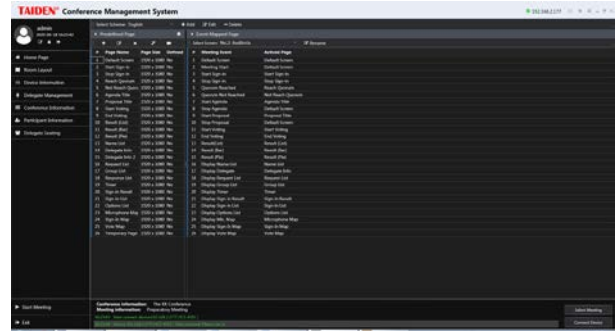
TAIDEN Conference Management System

admin

Home Page
Room Layout
Device Information
Delegate Management
Conference Information
Participant Information
Delegate Seating

Select Scheme: English
+ Add
Edit
Delete

Predefined Page
Page Name | Page Size | Defined
1 Default Screen | 1920 x 1080 | No
2 Start Sign-in | 1920 x 1080 | No
3 Stop Sign-in | 1920 x 1080 | No
4 Reach Quorum | 1920 x 1080 | No
5 Not Reach Quorum | 1920 x 1080 | No
6 Agenda Title | 1920 x 1080 | No
7 Proposal Title | 1920 x 1080 | No
8 Start Voting | 1920 x 1080 | No
9 End Voting | 1920 x 1080 | No
10 Result (Bar) | 1920 x 1080 | No
11 Result (Bar) | 1920 x 1080 | No
12 Result (Pie) | 1920 x 1080 | No
13 Name List | 1920 x 1080 | No
14 Delegate Info | 1920 x 1080 | No
15 Delegate Info 2 | 1920 x 1080 | No
16 Request List | 1920 x 1080 | No
17 Group List | 1920 x 1080 | No
18 Response List | 1920 x 1080 | No
19 Timer | 1920 x 1080 | No
20 Sign-in Result | 1920 x 1080 | No
21 Sign-in List | 1920 x 1080 | No
22 Options List | 1920 x 1080 | No
23 Microphone Map | 1920 x 1080 | No
24 Sign-in Map | 1920 x 1080 | No
25 Vote Map | 1920 x 1080 | No
26 Temporary Page | 1920 x 1080 | No

Event Mapped Page
Select Screen: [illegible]
Rename

Meeting Event | Actived Page
1 Default Screen | Default Screen
2 Meeting Start | Default Screen
3 Start Sign-in | Start Sign-in
4 Stop Sign-in | Stop Sign-in
5 Quorum Reached | Reach Quorum
6 Quorum Not Reached | Not Reach Quorum
7 Start Agenda | Agenda Title
8 Stop Agenda | Default Screen
9 Start Proposal | Proposal Title
10 Stop Proposal | Default Screen
11 Start Voting | Start Voting
12 Stop Voting | End Voting
13 Result(List) | Result (List)
14 Result (Bar) | Result (Bar)
15 Result (Pie) | Result (Pie)
16 Display Name List | Name List
17 Display Delegate | Delegate Info
18 Display Request List | Request List
19 Display Group List | Group List
20 Display Timer | Timer
21 Display Sign-in Result | Sign-in Result
22 Display Sign-in List | Sign-in List
23 Display Options List | Options List
24 Display Mic. Map | Microphone Map
25 Display Sign-in Map | Sign-in Map
26 Display Vote Map | Vote Map

Start Meeting
Exit

Conference Information: The XX Conference
Meeting Information: Preparatory Meeting
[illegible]

Select Meeting
Connect Device